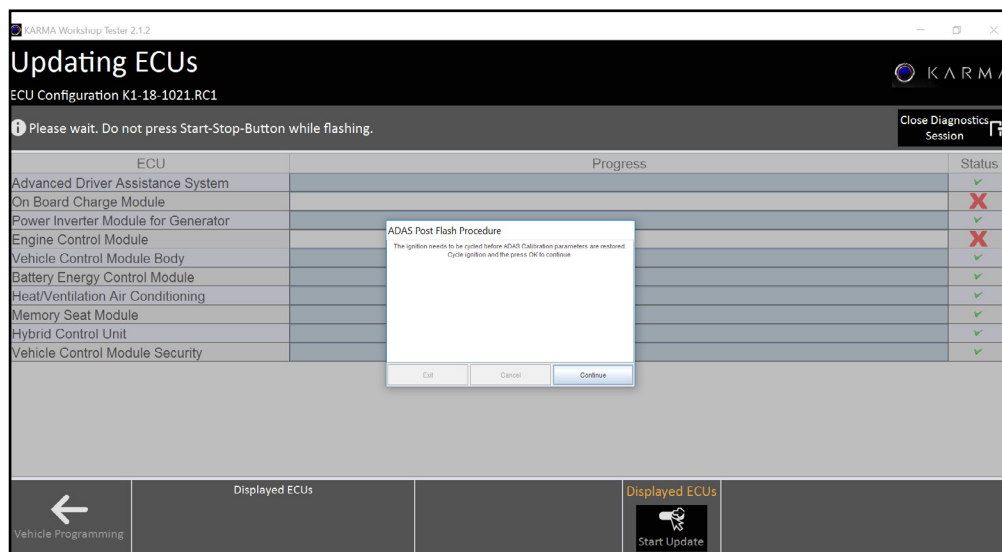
KARMA Workshop Tester 2.1.2

Updating ECUs

KARMA

ECU Configuration K1-18-1021.RC1

Please wait. Do not press Start-Stop-Button while flashing.

Close Diagnostics Session

| ECU | Progress | Status |
|---|---|---|
| Advanced Driver Assistance System | | ✔ |
| On Board Charge Module | | ✘ |
| Power Inverter Module for Generator | | ✔ |
| Engine Control Module | | ✘ |
| Vehicle Control Module Body | | ✔ |
| Battery Energy Control Module | | ✔ |
| Heat/Ventilation Air Conditioning | | ✔ |
| Memory Seat Module | | ✔ |
| Hybrid Control Unit | | ✔ |
| Vehicle Control Module Security | | ✔ |

ADAS Post Flash Procedure

The ignition needs to be cycled before ADAS Calibration parameters are restored. Cycle ignition and the press OK to continue.

Exit Cancel Continue

Vehicle Programming

Displayed ECUs

Displayed ECUs

Start Update